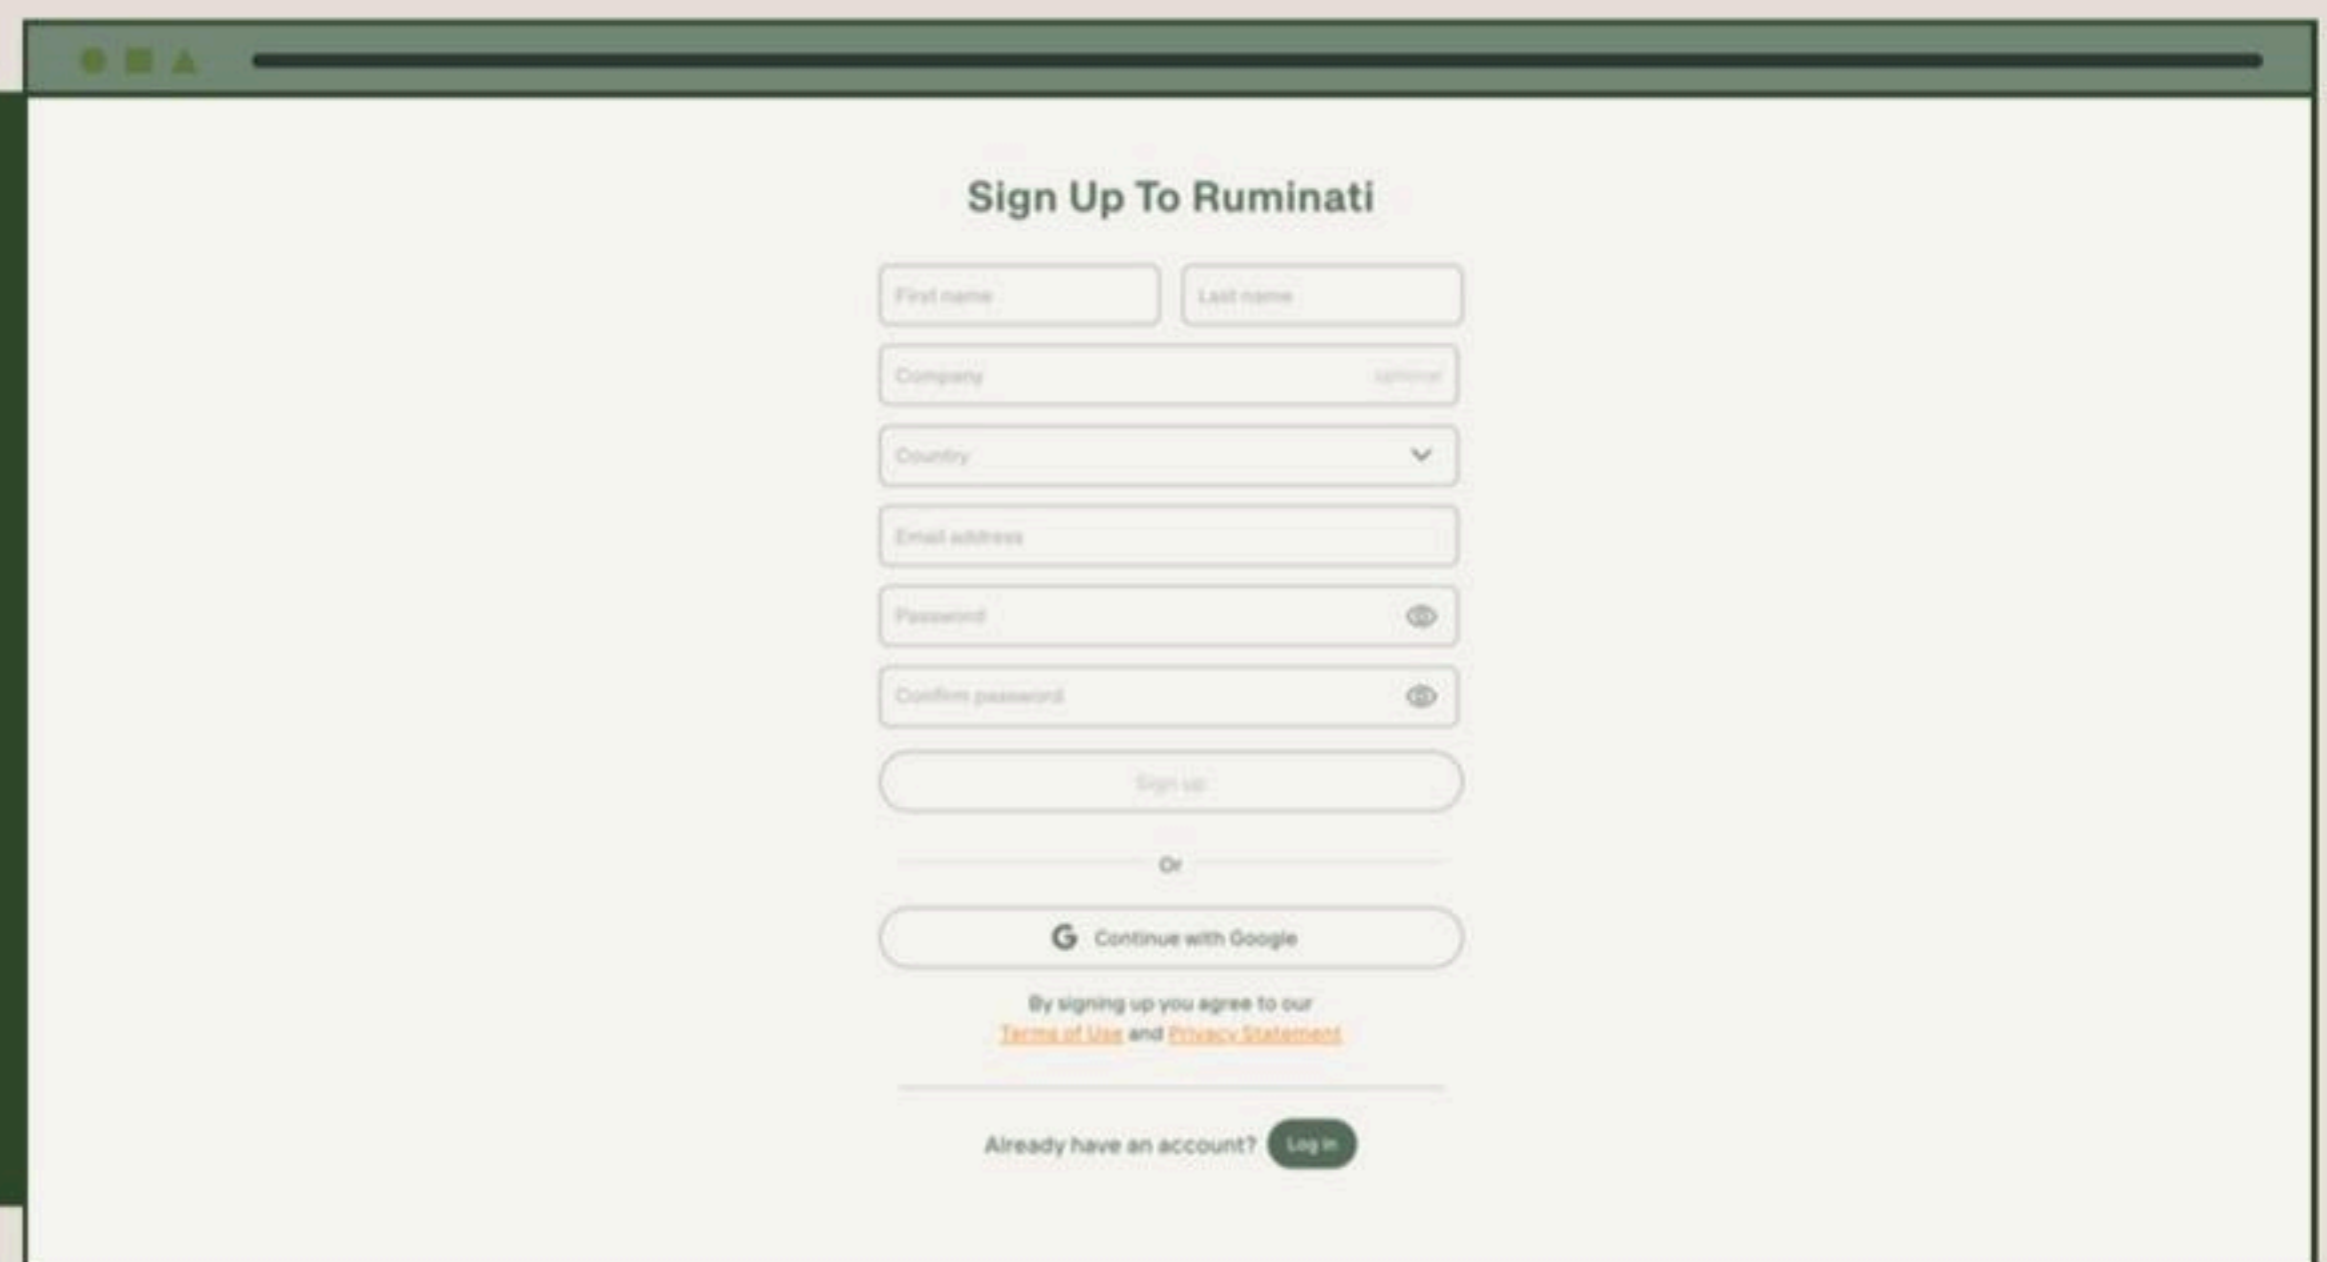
Sign Up To Ruminati

First name

Last name

Company

optional

Country

Email address

Password

Confirm password

Sign up

Or

Continue with Google

By signing up you agree to our Terms of Use and Privacy Statement

Already have an account? Log in